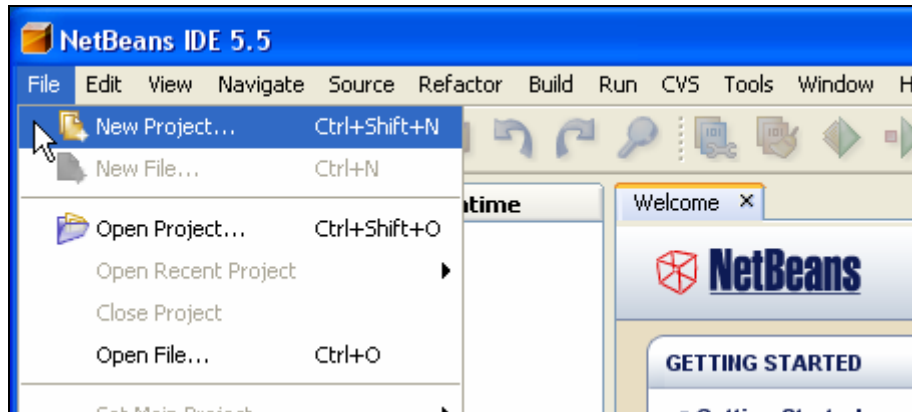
NetBeans IDE 5.5

File Edit View Navigate Source Refactor Build Run CVS Tools Window H

New Project... Ctrl+Shift+N
New File... Ctrl+N
Open Project... Ctrl+Shift+O
Open Recent Project
Close Project
Open File... Ctrl+O
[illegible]

ntime

Welcome ×

NetBeans

GETTING STARTED

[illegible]